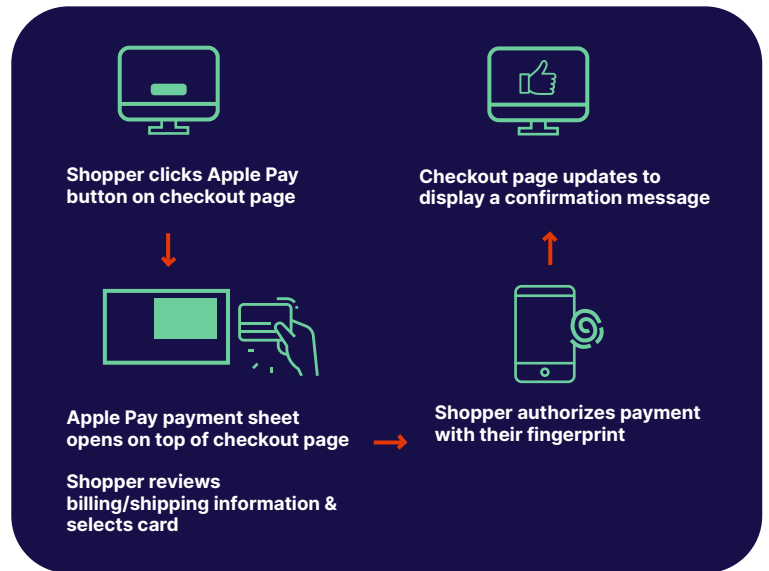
Shopper clicks Apple Pay button on checkout page

Checkout page updates to display a confirmation message

Apple Pay payment sheet opens on top of checkout page

Shopper reviews billing/shipping information & selects card

Shopper authorizes payment with their fingerprint